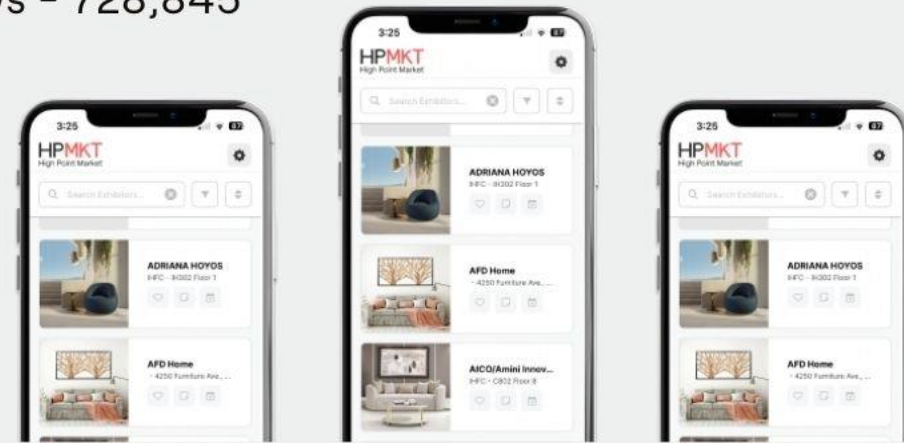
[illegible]s - 728,845

3:25

HPMKT
High Point Market

Search Exhibitors...

ADRIANA HOYOS
IHFC - IH302 Floor 1

AFD Home
- 4250 Furniture Ave., ...

3:25

HPMKT
High Point Market

Search Exhibitors...

ADRIANA HOYOS
IHFC - IH302 Floor 1

AFD Home
- 4250 Furniture Ave., ...

AICO/Amini Innov...
IHFC - C802 Floor 8

3:25

HPMKT
High Point Market

Search Exhibitors...

ADRIANA HOYOS
IHFC - IH302 Floor 1

AFD Home
- 4250 Furniture Ave., ...